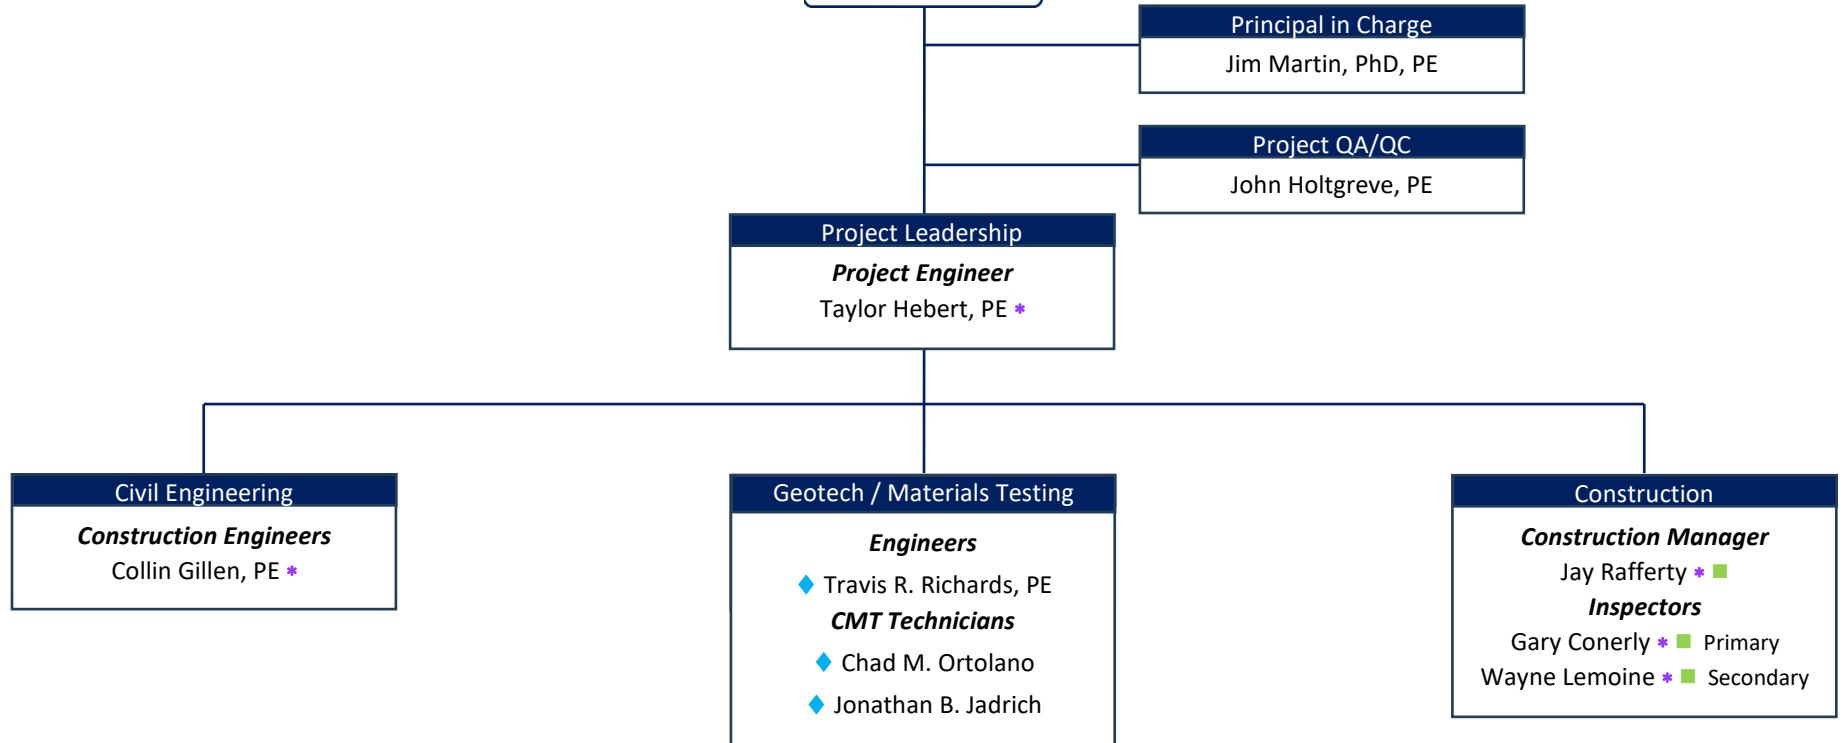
Principal in Charge
Jim Martin, PhD, PE

Project QA/QC
John Holtgreve, PE

Project Leadership
*Project Engineer*
Taylor Hebert, PE *

Civil Engineering
*Construction Engineers*
Collin Gillen, PE *

Geotech / Materials Testing
*Engineers*
◆ Travis R. Richards, PE
*CMT Technicians*
◆ Chad M. Ortolano
◆ Jonathan B. Jadrich

Construction
*Construction Manager*
Jay Rafferty * ■
*Inspectors*
Gary Conerly * ■ Primary
Wayne Lemoine * ■ Secondary